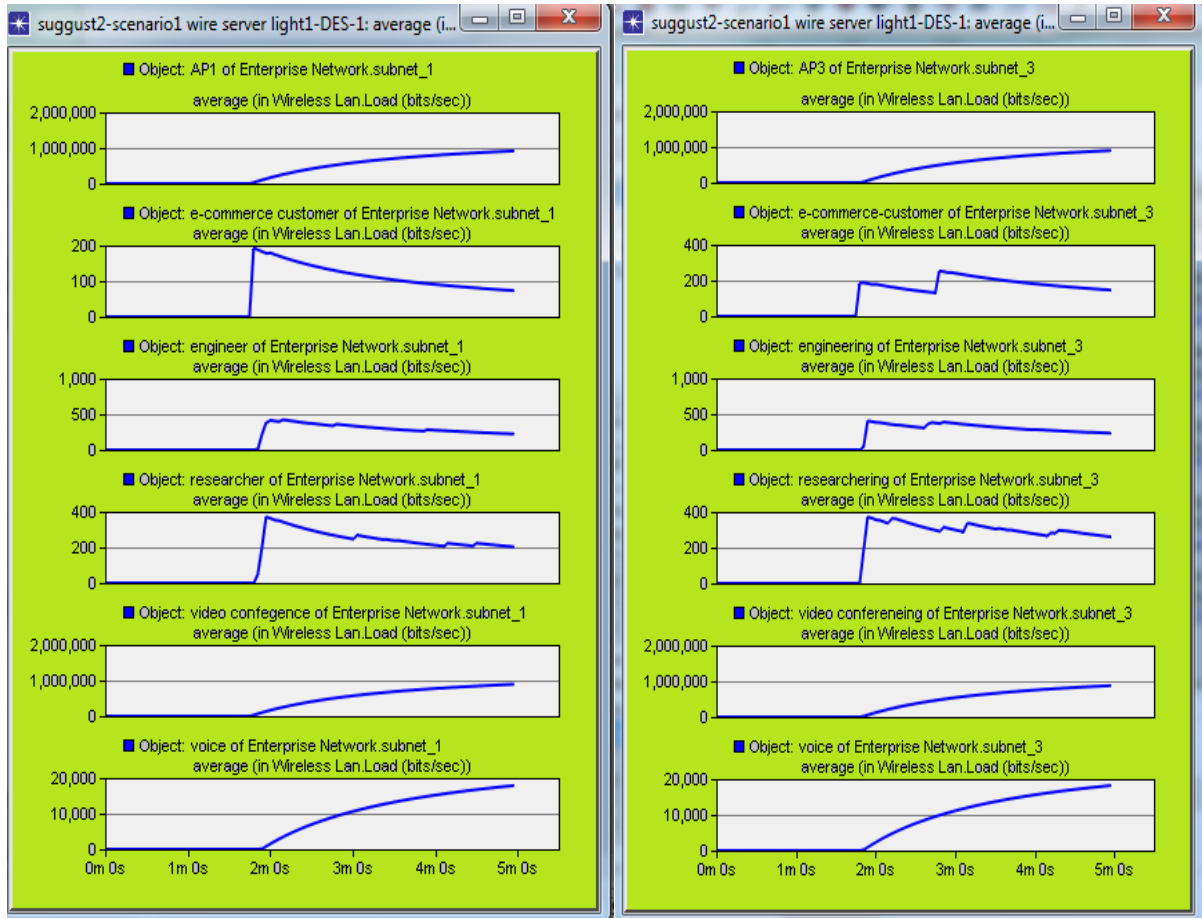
suggust2-scenario1 wire server light1-DES-1: average (i...

Object: AP1 of Enterprise Network.subnet_1
average (in Wireless Lan.Load (bits/sec))
2,000,000
1,000,000
0

Object: e-commerce customer of Enterprise Network.subnet_1
average (in Wireless Lan.Load (bits/sec))
200
100
0

Object: engineer of Enterprise Network.subnet_1
average (in Wireless Lan.Load (bits/sec))
1,000
500
0

Object: researcher of Enterprise Network.subnet_1
average (in Wireless Lan.Load (bits/sec))
400
200
0

Object: video confegence of Enterprise Network.subnet_1
average (in Wireless Lan.Load (bits/sec))
2,000,000
1,000,000
0

Object: voice of Enterprise Network.subnet_1
average (in Wireless Lan.Load (bits/sec))
20,000
10,000
0
0m 0s
1m 0s
2m 0s
3m 0s
4m 0s
5m 0s

suggust2-scenario1 wire server light1-DES-1: average (i...

Object: AP3 of Enterprise Network.subnet_3
average (in Wireless Lan.Load (bits/sec))
2,000,000
1,000,000
0

Object: e-commerce-customer of Enterprise Network.subnet_3
average (in Wireless Lan.Load (bits/sec))
400
200
0

Object: engineering of Enterprise Network.subnet_3
average (in Wireless Lan.Load (bits/sec))
1,000
500
0

Object: researchering of Enterprise Network.subnet_3
average (in Wireless Lan.Load (bits/sec))
400
200
0

Object: video confereneing of Enterprise Network.subnet_3
average (in Wireless Lan.Load (bits/sec))
2,000,000
1,000,000
0

Object: voice of Enterprise Network.subnet_3
average (in Wireless Lan.Load (bits/sec))
20,000
10,000
0
0m 0s
1m 0s
2m 0s
3m 0s
4m 0s
5m 0s